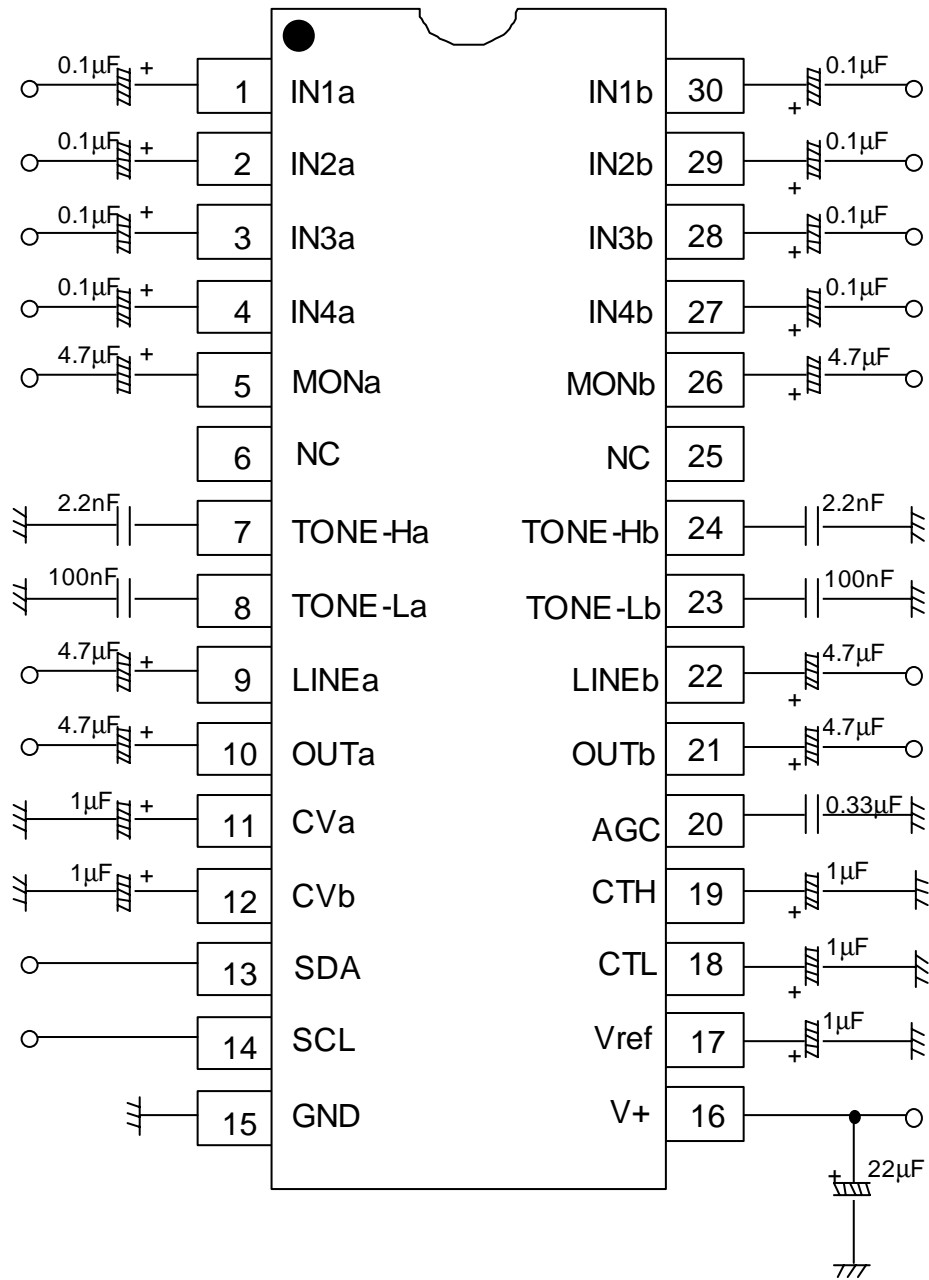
0.1μF + 1 IN1a
0.1μF + 2 IN2a
0.1μF + 3 IN3a
0.1μF + 4 IN4a
4.7μF + 5 MONa
6 NC
2.2nF 7 TONE-Ha
100nF 8 TONE-La
4.7μF + 9 LINEa
4.7μF + 10 OUTa
1μF + 11 CVa
1μF + 12 CVb
13 SDA
14 SCL
15 GND

IN1b 30 + 0.1μF
IN2b 29 + 0.1μF
IN3b 28 + 0.1μF
IN4b 27 + 0.1μF
MONb 26 + 4.7μF
NC 25
TONE-Hb 24 2.2nF
TONE-Lb 23 100nF
LINEb 22 + 4.7μF
OUTb 21 + 4.7μF
AGC 20 0.33μF
CTH 19 + 1μF
CTL 18 + 1μF
Vref 17 + 1μF
V+ 16
+ 22μF